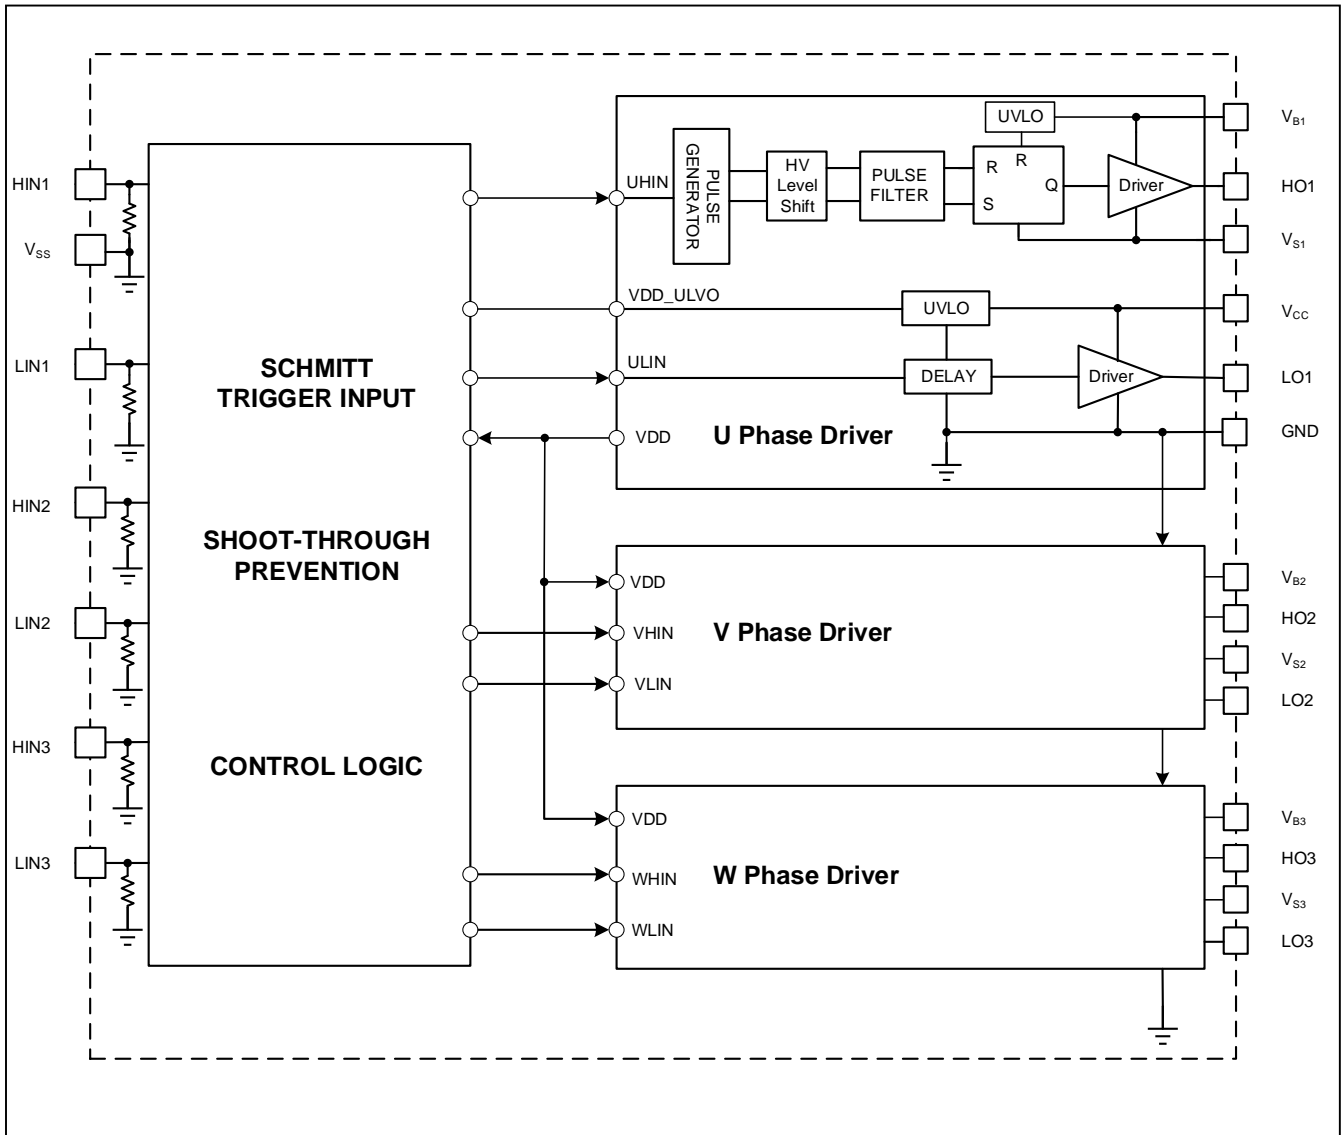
HIN1

$V_{SS}$

LIN1

HIN2

LIN2

HIN3

LIN3

SCHMITT TRIGGER INPUT

SHOOT-THROUGH PREVENTION

CONTROL LOGIC

UHIN

PULSE GENERATOR

HV Level Shift

PULSE FILTER

UVLO

R

S

R

Q

Driver

$V_{B1}$

HO1

$V_{S1}$

VDD_ULVO

UVLO

$V_{CC}$

ULIN

DELAY

Driver

LO1

VDD

U Phase Driver

GND

VDD

VHIN

VLIN

V Phase Driver

$V_{B2}$

HO2

$V_{S2}$

LO2

VDD

WHIN

WLIN

W Phase Driver

$V_{B3}$

HO3

$V_{S3}$

LO3